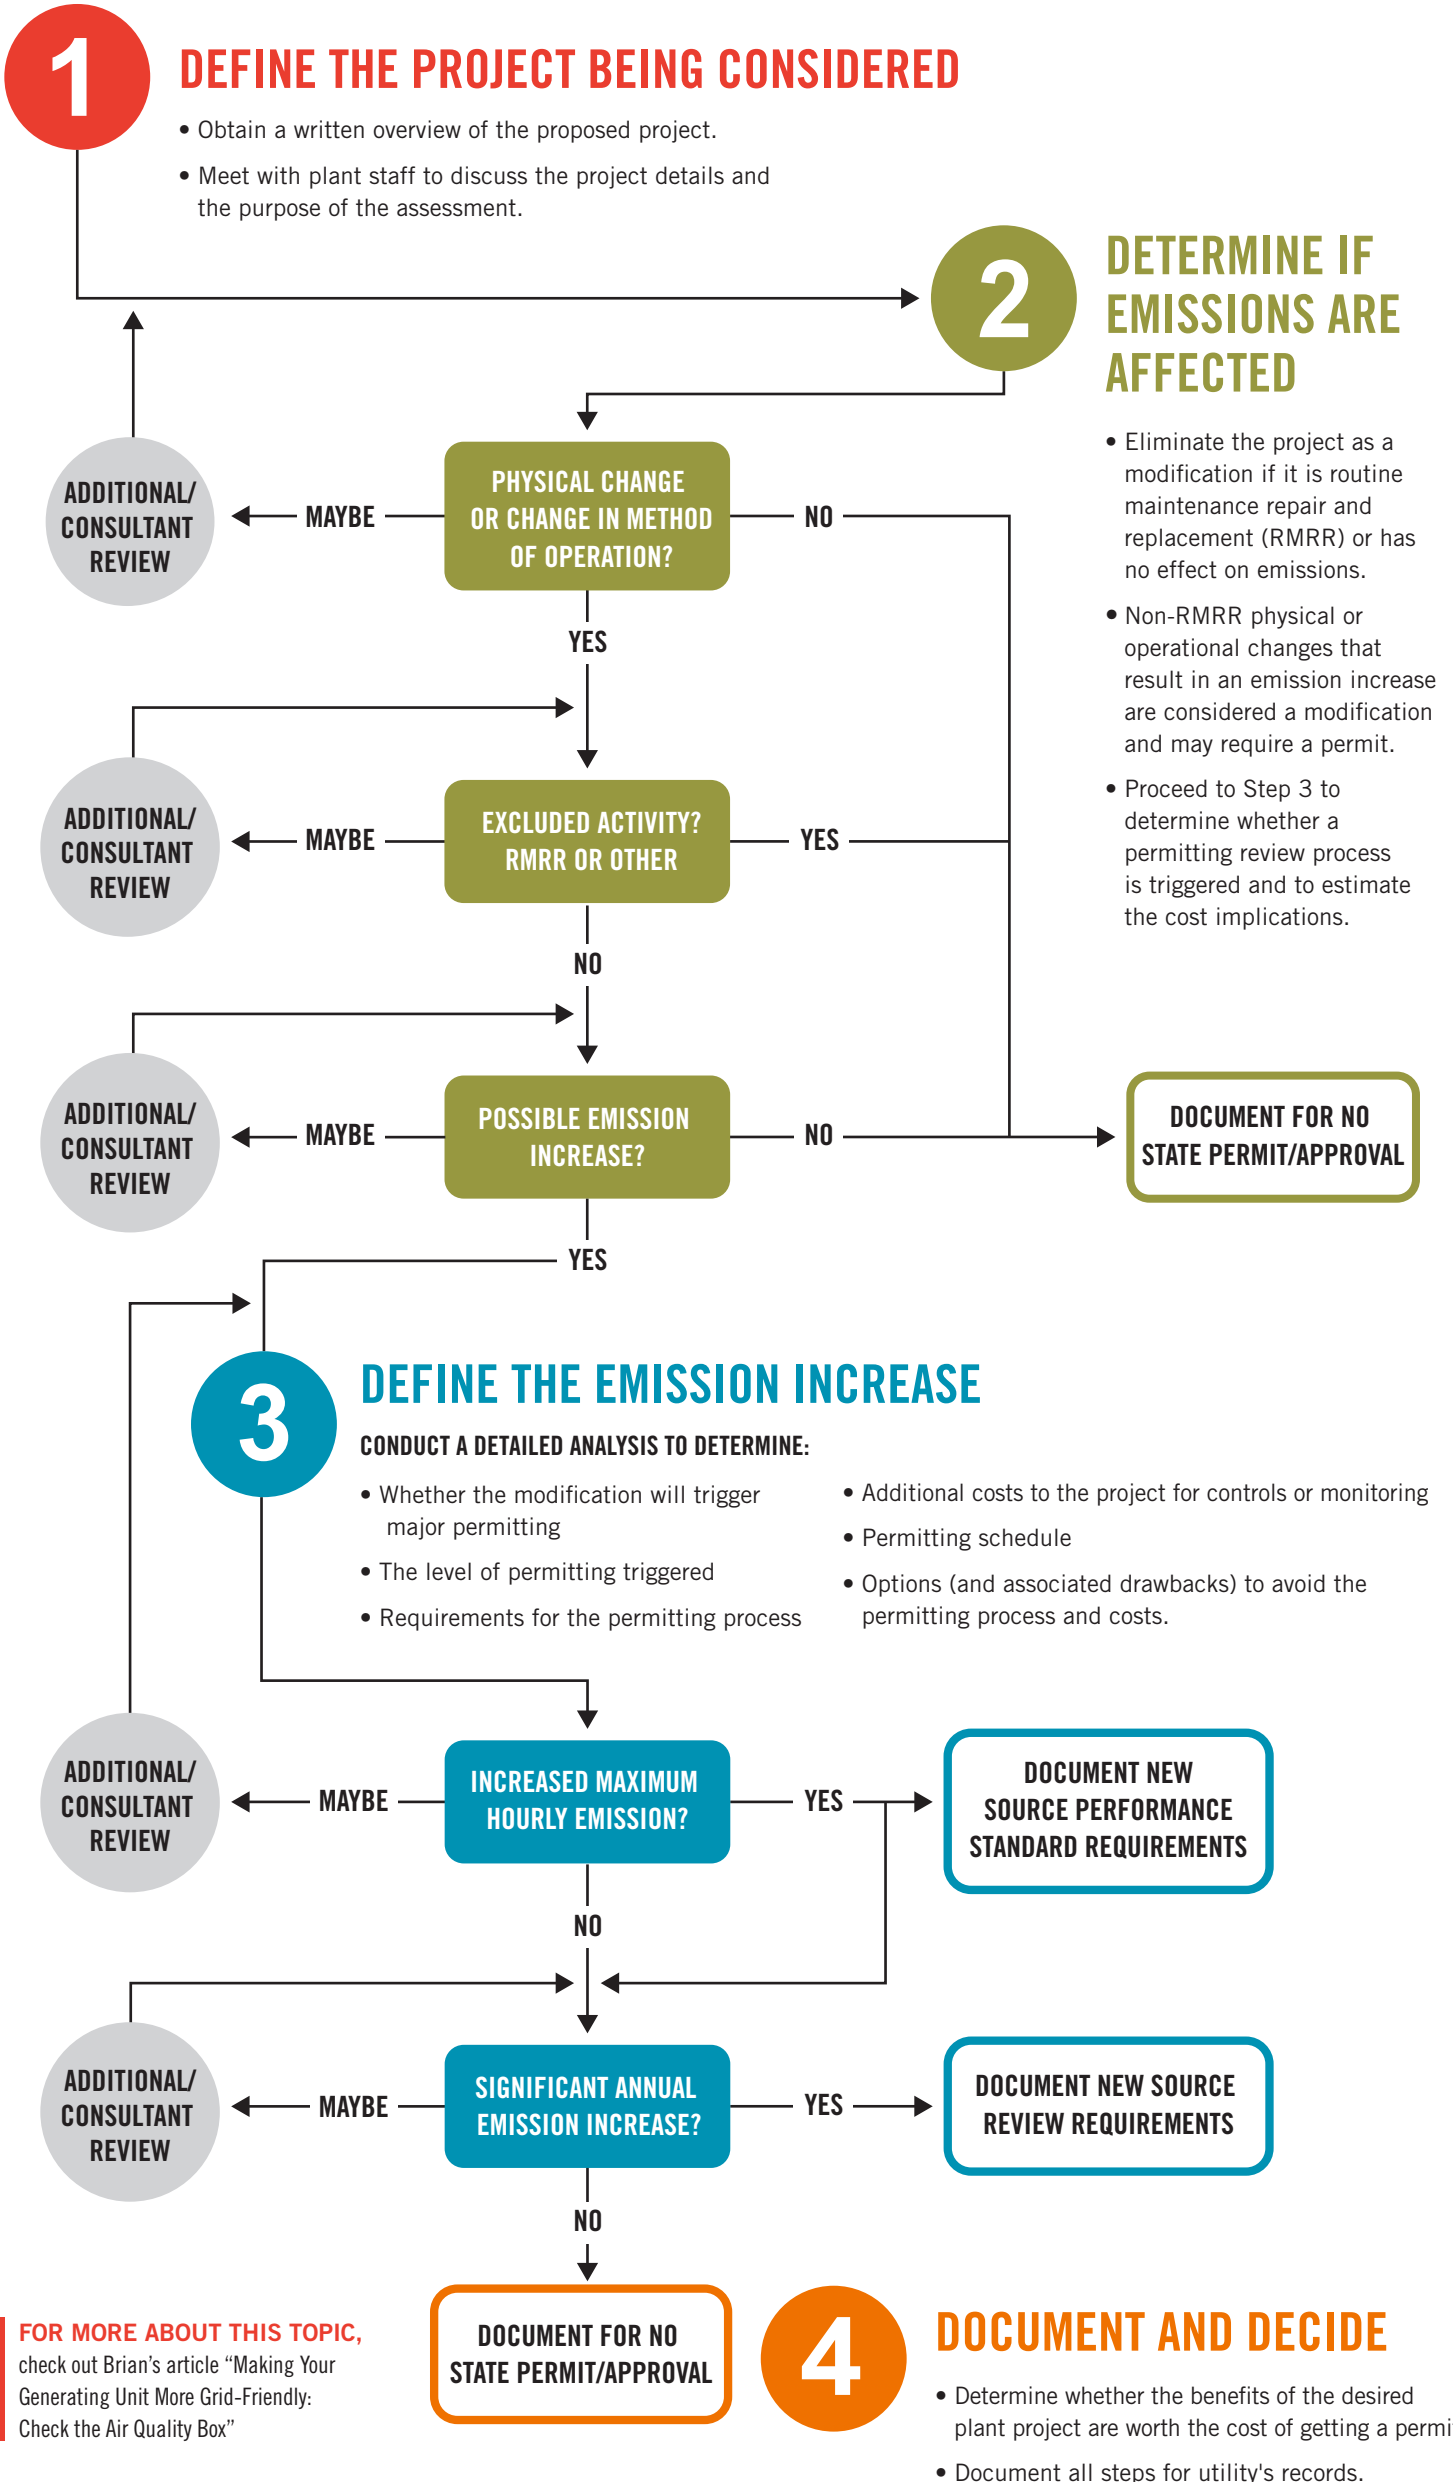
1

DEFINE THE PROJECT BEING CONSIDERED

• Obtain a written overview of the proposed project.

• Meet with plant staff to discuss the project details and the purpose of the assessment.

2

DETERMINE IF EMISSIONS ARE AFFECTED

• Eliminate the project as a modification if it is routine maintenance repair and replacement (RMRR) or has no effect on emissions.

• Non-RMRR physical or operational changes that result in an emission increase are considered a modification and may require a permit.

• Proceed to Step 3 to determine whether a permitting review process is triggered and to estimate the cost implications.

ADDITIONAL/ CONSULTANT REVIEW

MAYBE

PHYSICAL CHANGE OR CHANGE IN METHOD OF OPERATION?

NO

YES

ADDITIONAL/ CONSULTANT REVIEW

MAYBE

EXCLUDED ACTIVITY? RMRR OR OTHER

YES

NO

ADDITIONAL/ CONSULTANT REVIEW

MAYBE

POSSIBLE EMISSION INCREASE?

NO

DOCUMENT FOR NO STATE PERMIT/APPROVAL

YES

3

DEFINE THE EMISSION INCREASE

CONDUCT A DETAILED ANALYSIS TO DETERMINE:

• Whether the modification will trigger major permitting

• The level of permitting triggered

• Requirements for the permitting process

• Additional costs to the project for controls or monitoring

• Permitting schedule

• Options (and associated drawbacks) to avoid the permitting process and costs.

ADDITIONAL/ CONSULTANT REVIEW

MAYBE

INCREASED MAXIMUM HOURLY EMISSION?

YES

DOCUMENT NEW SOURCE PERFORMANCE STANDARD REQUIREMENTS

NO

ADDITIONAL/ CONSULTANT REVIEW

MAYBE

SIGNIFICANT ANNUAL EMISSION INCREASE?

YES

DOCUMENT NEW SOURCE REVIEW REQUIREMENTS

NO

FOR MORE ABOUT THIS TOPIC, check out Brian's article "Making Your Generating Unit More Grid-Friendly: Check the Air Quality Box"

DOCUMENT FOR NO STATE PERMIT/APPROVAL

4

DOCUMENT AND DECIDE

• Determine whether the benefits of the desired plant project are worth the cost of getting a permi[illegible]

• Document all steps for utility's records.